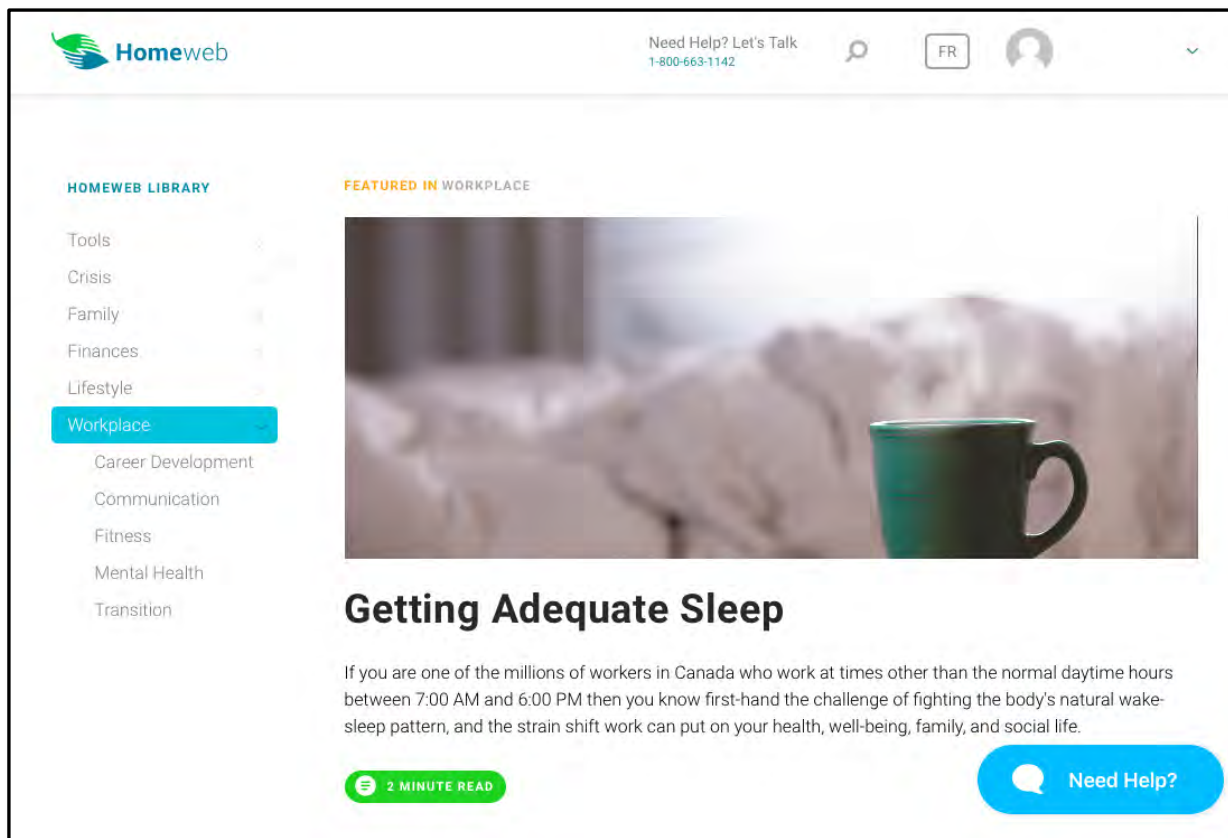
Homeweb

Need Help? Let's Talk
1-800-663-1142

FR

HOMEWEB LIBRARY

Tools
Crisis
Family
Finances
Lifestyle
Workplace
Career Development
Communication
Fitness
Mental Health
Transition

FEATURED IN WORKPLACE

Getting Adequate Sleep

If you are one of the millions of workers in Canada who work at times other than the normal daytime hours between 7:00 AM and 6:00 PM then you know first-hand the challenge of fighting the body's natural wake-sleep pattern, and the strain shift work can put on your health, well-being, family, and social life.

2 MINUTE READ

Need Help?